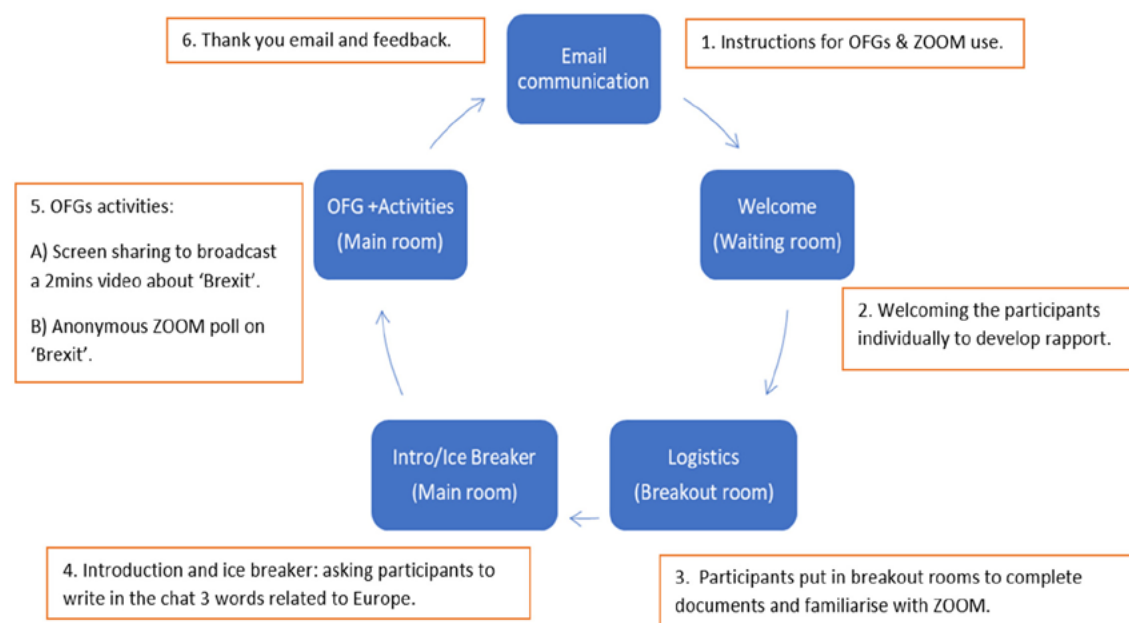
Email communication

1. Instructions for OFGs & ZOOM use.

Welcome (Waiting room)

2. Welcoming the participants individually to develop rapport.

Logistics (Breakout room)

3. Participants put in breakout rooms to complete documents and familiarise with ZOOM.

Intro/Ice Breaker (Main room)

4. Introduction and ice breaker: asking participants to write in the chat 3 words related to Europe.

OFG +Activities (Main room)

5. OFGs activities:

A) Screen sharing to broadcast a 2mins video about 'Brexit'.

B) Anonymous ZOOM poll on 'Brexit'.

6. Thank you email and feedback.